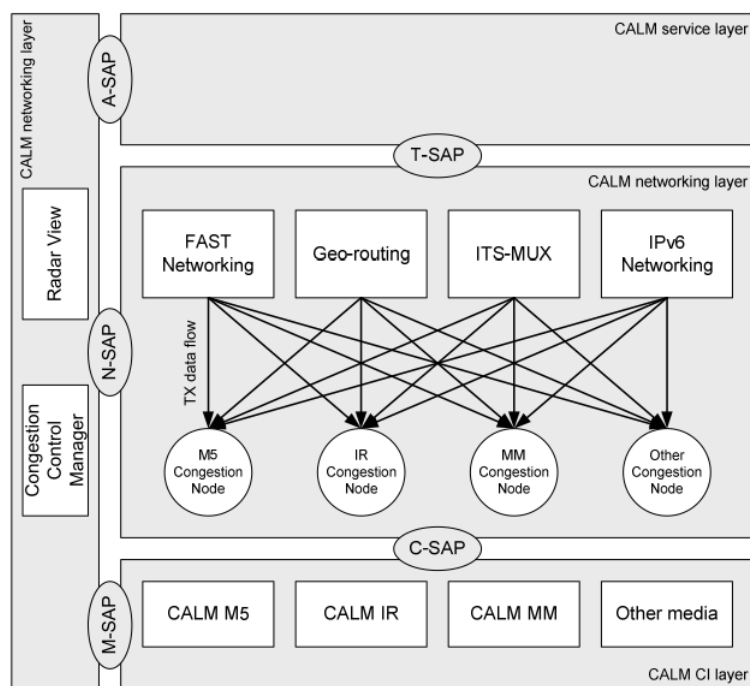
CALM networking layer

Radar View

Congestion Control Manager

A-SAP

N-SAP

M-SAP

CALM service layer

T-SAP

CALM networking layer

FAST Networking

Geo-routing

ITS-MUX

IPv6 Networking

TX data flow

M5 Congestion Node

IR Congestion Node

MM Congestion Node

Other Congestion Node

C-SAP

CALM M5

CALM IR

CALM MM

Other media

CALM CI layer